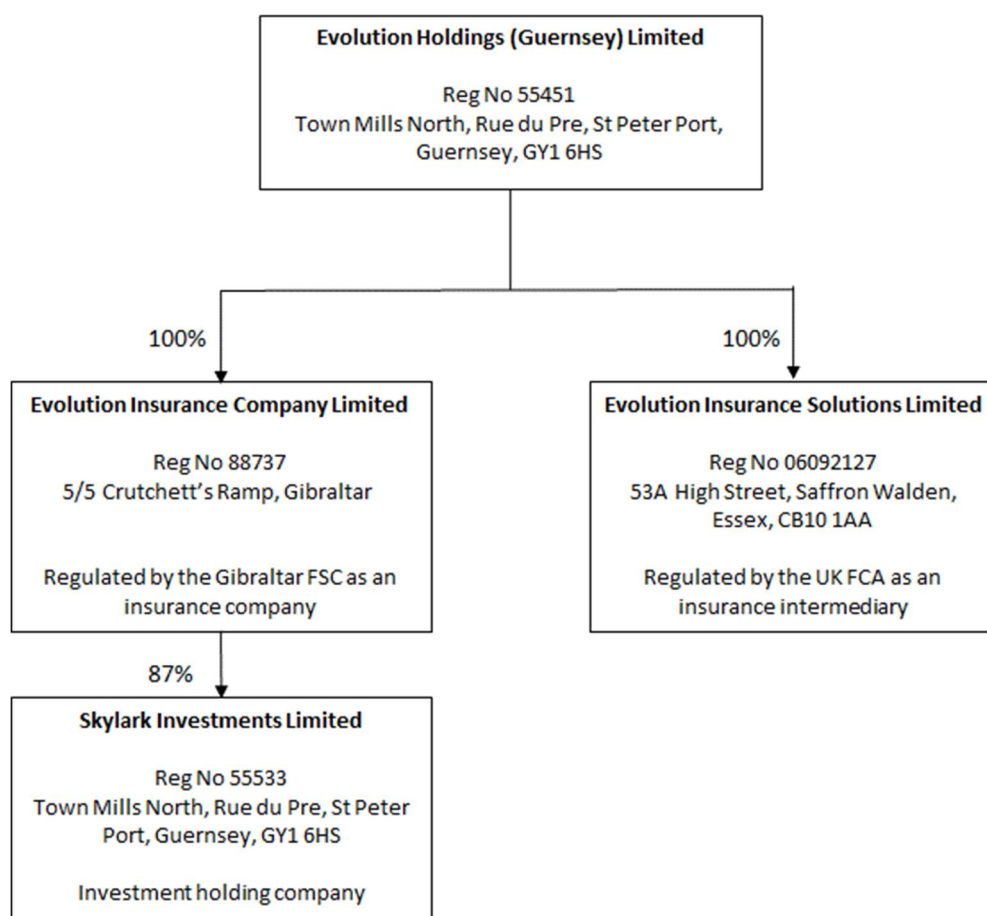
**Evolution Holdings (Guernsey) Limited**

Reg No 55451
Town Mills North, Rue du Pre, St Peter Port, Guernsey, GY1 6HS

100%

**Evolution Insurance Company Limited**

Reg No 88737
5/5 Crutchett's Ramp, Gibraltar

Regulated by the Gibraltar FSC as an insurance company

87%

**Skylark Investments Limited**

Reg No 55533
Town Mills North, Rue du Pre, St Peter Port, Guernsey, GY1 6HS

Investment holding company

100%

**Evolution Insurance Solutions Limited**

Reg No 06092127
53A High Street, Saffron Walden, Essex, CB10 1AA

Regulated by the UK FCA as an insurance intermediary